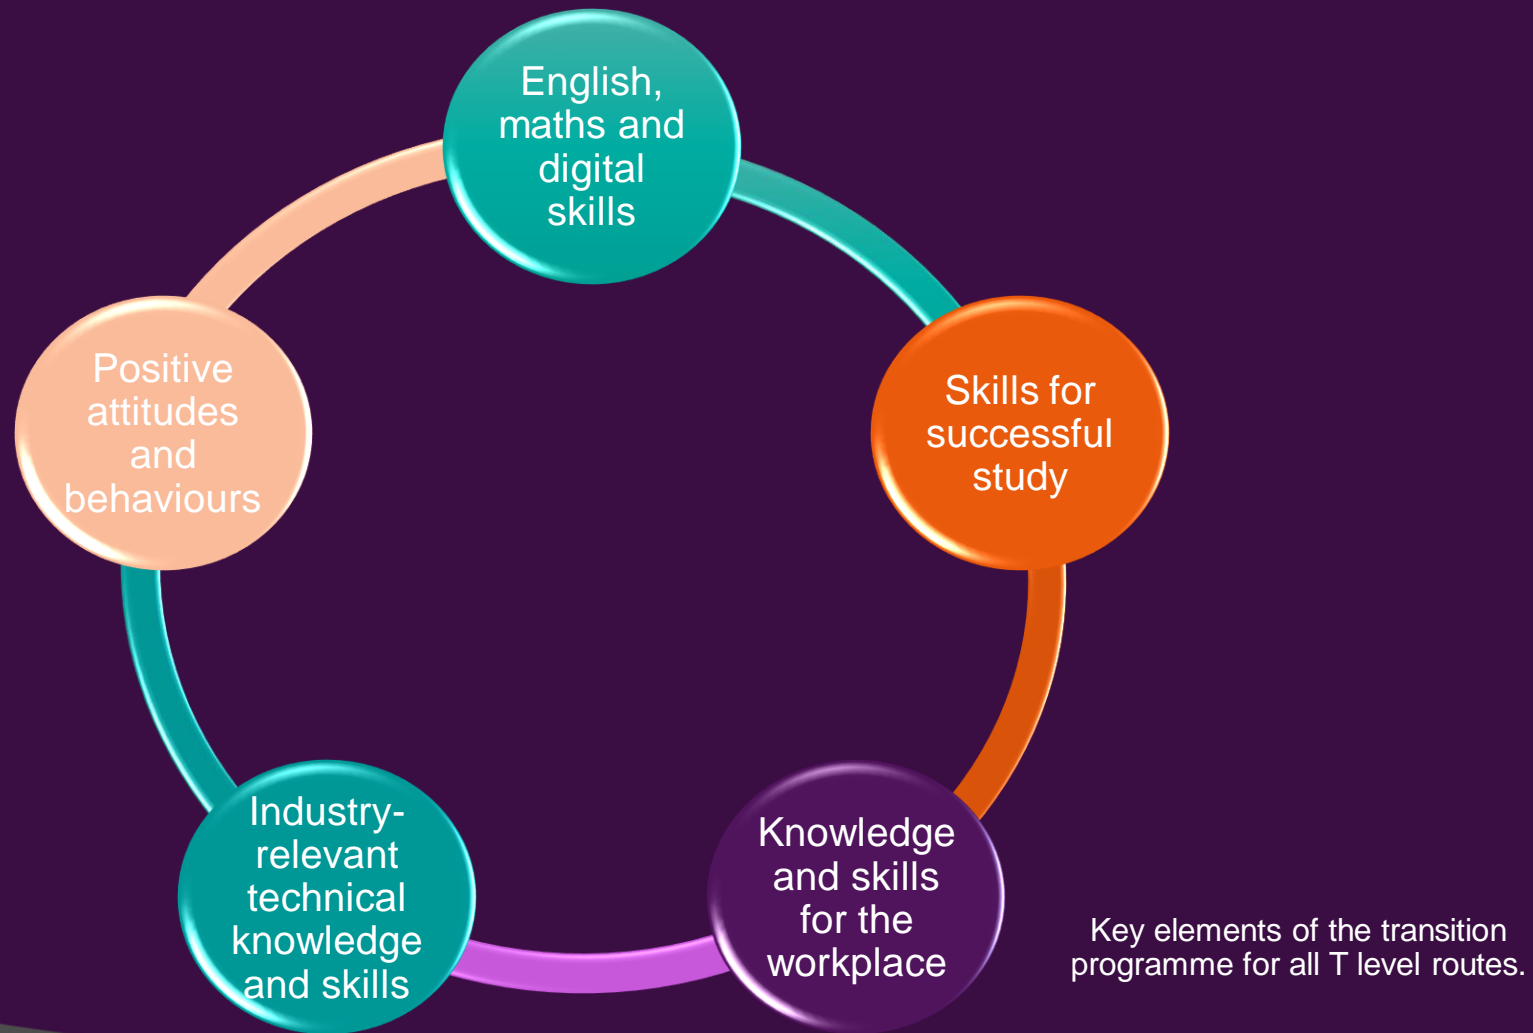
English, maths and digital skills

Skills for successful study

Knowledge and skills for the workplace

Industry-relevant technical knowledge and skills

Positive attitudes and behaviours

Key elements of the transition programme for all T level routes.